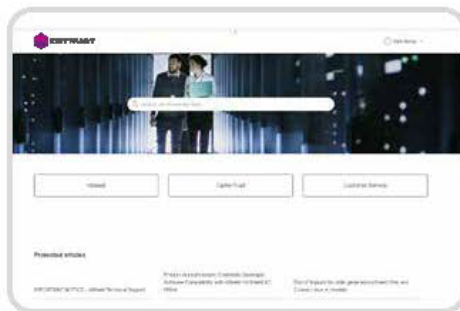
ENTRUST

Search our Knowledge Base

nShield

Cipher Trust

Customer Service

Promoted articles

IMPORTANT NOTICE - nShield Technical Support

Product Announcement: Cumulative Datalogic Software Compatibility with nShield 12 Entrust KC Office

End of Support for older generation nShield Solo and Connect client software